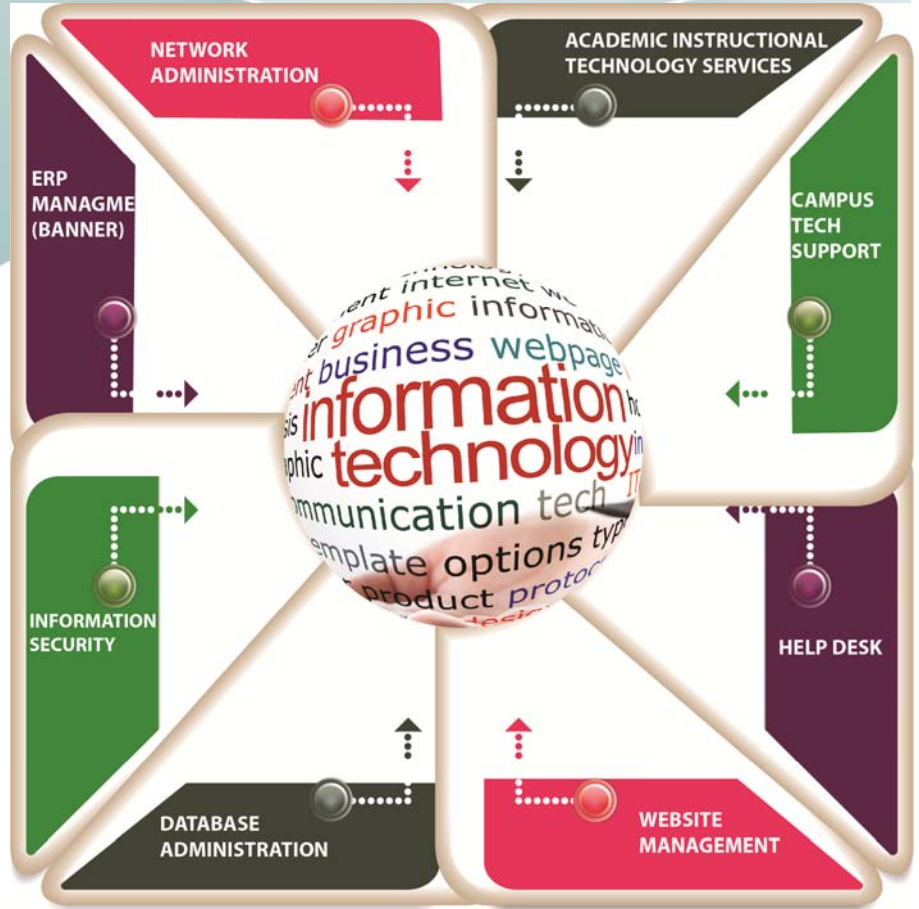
NETWORK ADMINISTRATION

ACADEMIC INSTRUCTIONAL TECHNOLOGY SERVICES

ERP MANAGME (BANNER)

CAMPUS TECH SUPPORT

internet graphic informati business webpage information technology phic communication tech template options typ product protoc

INFORMATION SECURITY

HELP DESK

DATABASE ADMINISTRATION

WEBSITE MANAGEMENT